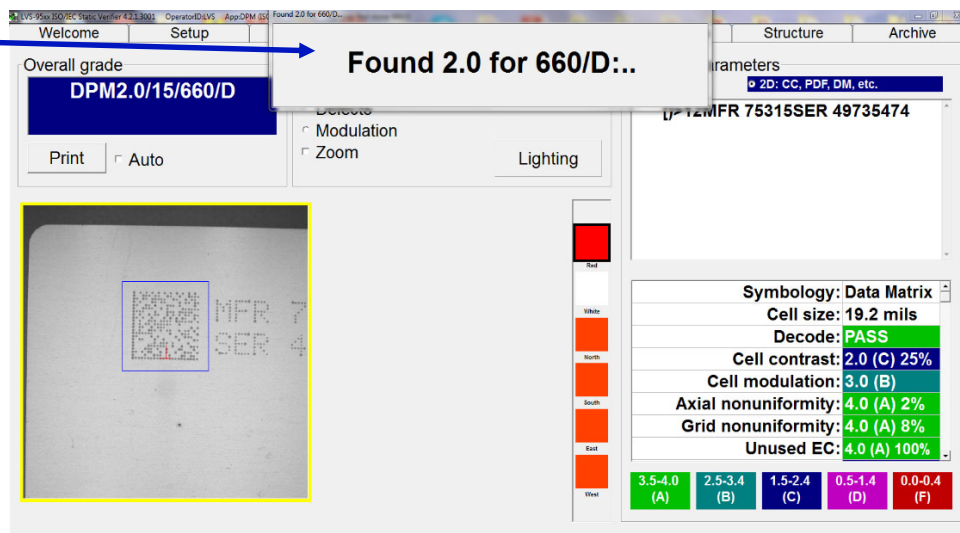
LVS-95xx ISO/IEC Static Verifier 4.2.1.3001 OperatorID:LVS App:DPM ISO

Found 2.0 for 660/D...

Welcome | Setup | Structure | Archive

Overall grade

DPM2.0/15/660/D

Print

Auto

Found 2.0 for 660/D:..

Defects

Modulation

Zoom

Lighting

arameters

2D: CC, PDF, DM, etc.

[)>12MFR 75315SER 49735474

MFR 7
SER 4

Red

White

North

South

East

West

| | |
|---|---|
| Symbology: | Data Matrix |
| Cell size: | 19.2 mils |
| Decode: | PASS |
| Cell contrast: | 2.0 (C) 25% |
| Cell modulation: | 3.0 (B) |
| Axial nonuniformity: | 4.0 (A) 2% |
| Grid nonuniformity: | 4.0 (A) 8% |
| Unused EC: | 4.0 (A) 100% |

3.5-4.0 (A)

2.5-3.4 (B)

1.5-2.4 (C)

0.5-1.4 (D)

0.0-0.4 (F)